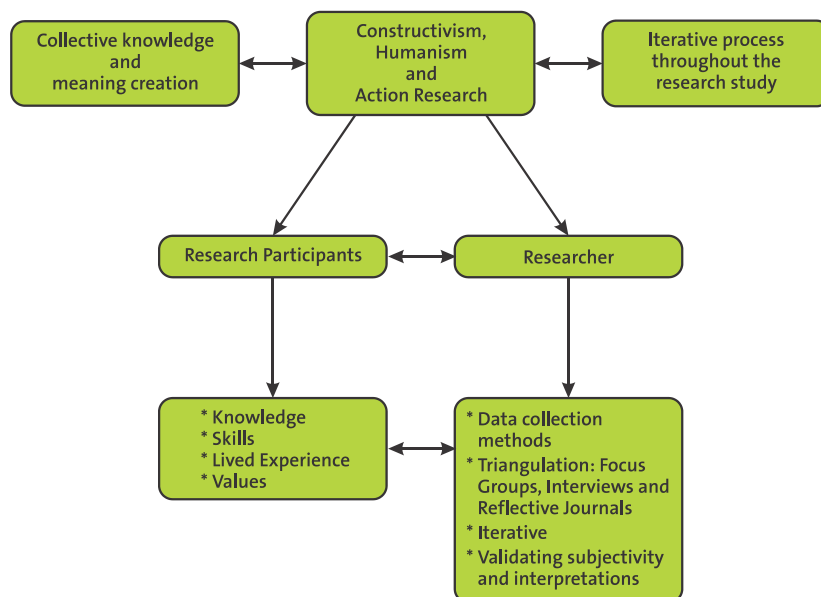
Collective knowledge and meaning creation

Constructivism, Humanism and Action Research

Iterative process throughout the research study

Research Participants

Researcher

* Knowledge
* Skills
* Lived Experience
* Values

* Data collection methods
* Triangulation: Focus Groups, Interviews and Reflective Journals
* Iterative
* Validating subjectivity and interpretations